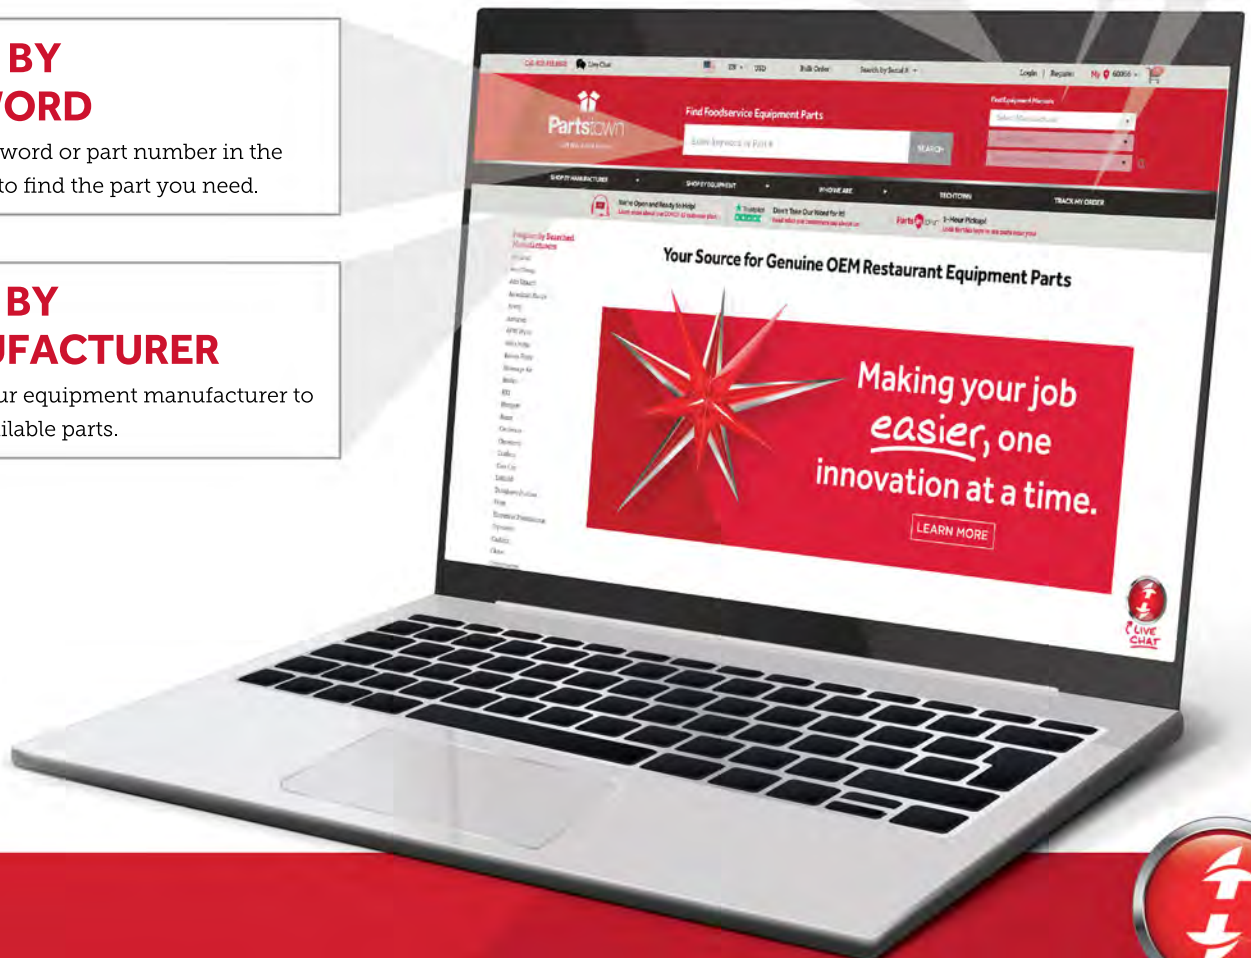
BY
ORD
word or part number in the to find the part you need.

BY
UFACTURER
ur equipment manufacturer to ilable parts.

Call 800-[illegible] Live Chat EN USD Bulk Order Search by Serial # Login | Register My 60056

Partstown

Find Foodservice Equipment Parts

Enter Keyword or Part #

SEARCH

Find Equipment Manuals

Select Manufacturer

SHOP BY MANUFACTURER SHOP BY EQUIPMENT WHO WE ARE TECHTOWN TRACK MY ORDER

We're Open and Ready to Help!

Don't Take Our Word for It!

1-Hour Pickup!

Frequently Searched Manufacturers

Your Source for Genuine OEM Restaurant Equipment Parts

Making your job easier, one innovation at a time.

LEARN MORE

LIVE CHAT